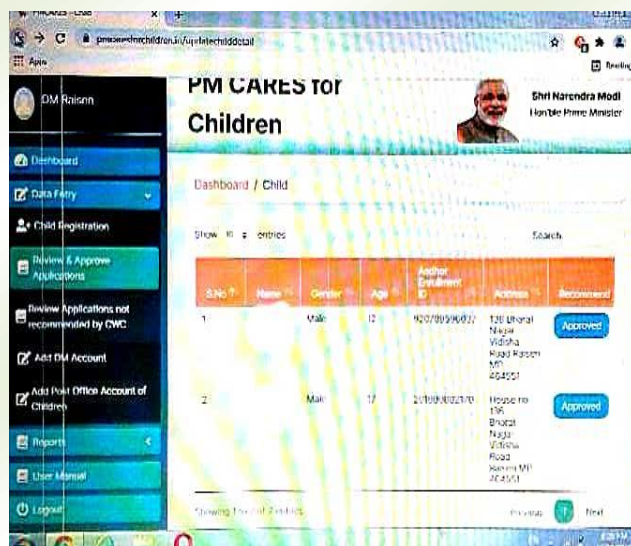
PMCARES - Chld

pmcaresforchildren.in/updatechilddetail

Apps

Reading

DM Raisen

Dashboard

Data Entry

Child Registration

Review & Approve Applications

Review Applications not recommended by CWC

Add DM Account

Add Post Office Account of Children

Reports

User Manual

Logout

PM CARES for Children

Shri Narendra Modi
Hon'ble Prime Minister

Dashboard / Child

Show 10 entries

Search:

| S.No | Name | Gender | Age | Aadhar Enrollment ID | Address | Recommend |
|---|---|---|---|---|---|---|
| 1 | | Male | 12 | 9207/80590/027 | 128 Bharat Nagar Vidisha Road Raisen MP 464551 | Approved |
| 2 | | Male | 17 | 2019/00002/070 | House no 136 Bharat Nagar Vidisha Road Raisen MP 464551 | Approved |

Showing 1 to 2 of 2 entries

Previous 1 Next